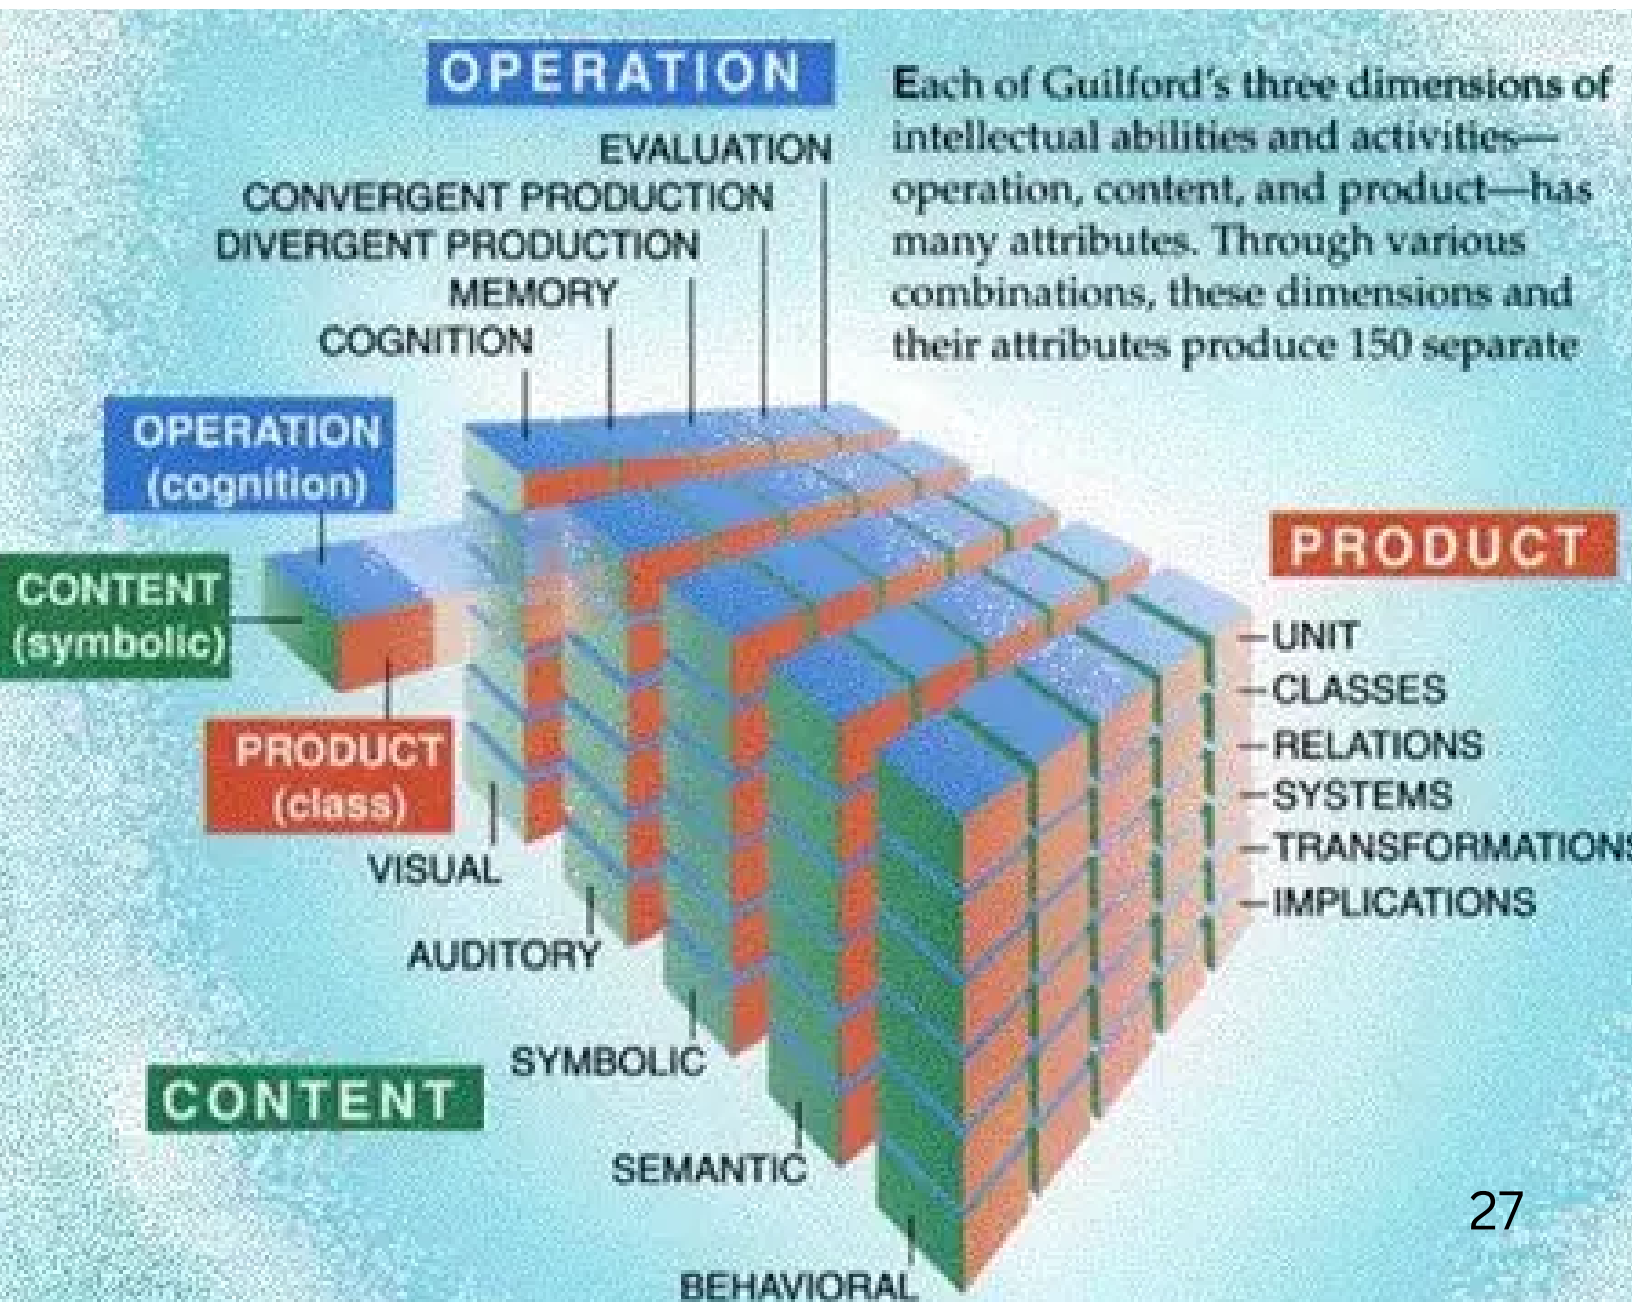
OPERATION

EVALUATION
CONVERGENT PRODUCTION
DIVERGENT PRODUCTION
MEMORY
COGNITION

Each of Guilford's three dimensions of intellectual abilities and activities—operation, content, and product—has many attributes. Through various combinations, these dimensions and their attributes produce 150 separate

OPERATION (cognition)

CONTENT (symbolic)

PRODUCT (class)

PRODUCT

UNIT
CLASSES
RELATIONS
SYSTEMS
TRANSFORMATION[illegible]
IMPLICATIONS

VISUAL
AUDITORY
SYMBOLIC
SEMANTIC
BEHAVIORAL

CONTENT

27